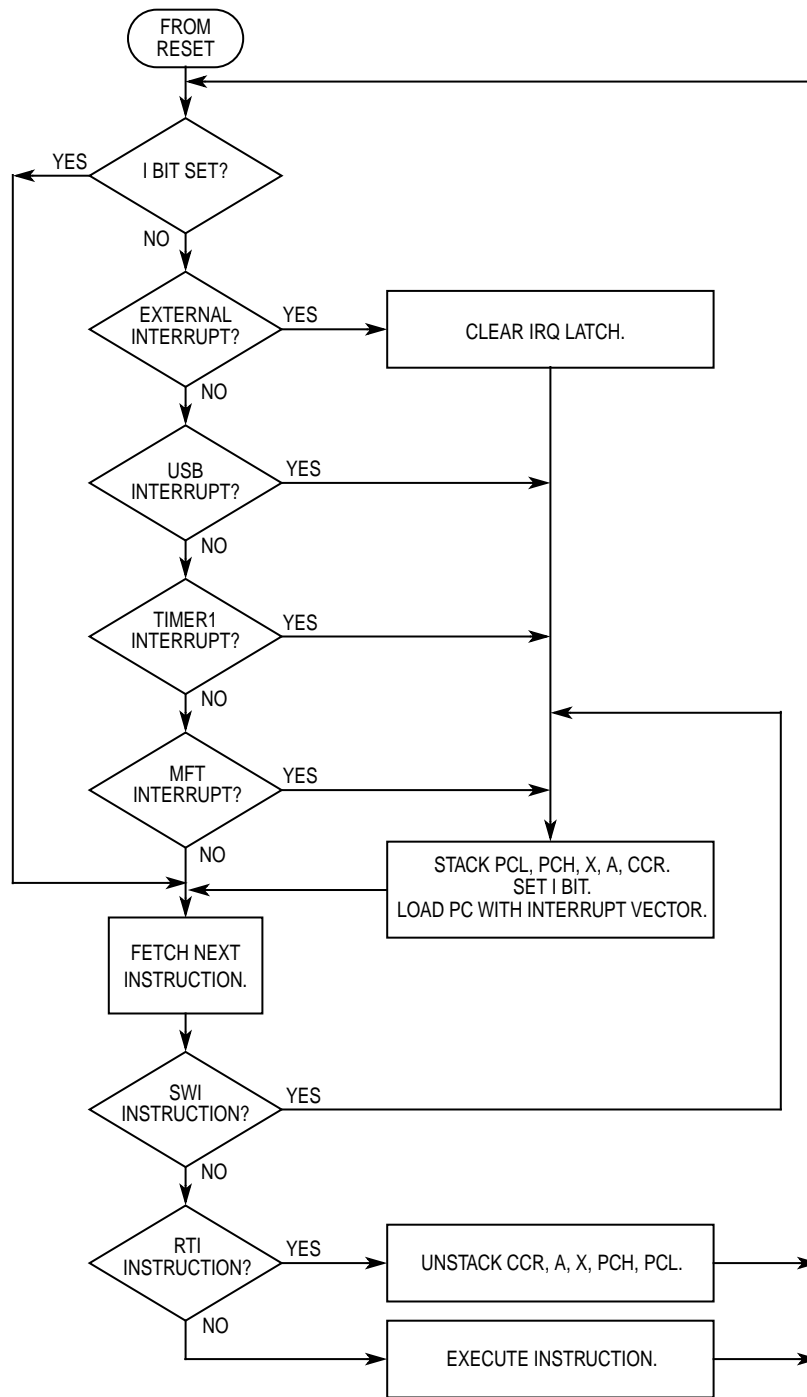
FROM RESET

I BIT SET?

YES

NO

EXTERNAL INTERRUPT?

YES

CLEAR IRQ LATCH.

NO

USB INTERRUPT?

YES

NO

TIMER1 INTERRUPT?

YES

NO

MFT INTERRUPT?

YES

NO

STACK PCL, PCH, X, A, CCR.
SET I BIT.
LOAD PC WITH INTERRUPT VECTOR.

FETCH NEXT INSTRUCTION.

SWI INSTRUCTION?

YES

NO

RTI INSTRUCTION?

YES

UNSTACK CCR, A, X, PCH, PCL.

NO

EXECUTE INSTRUCTION.